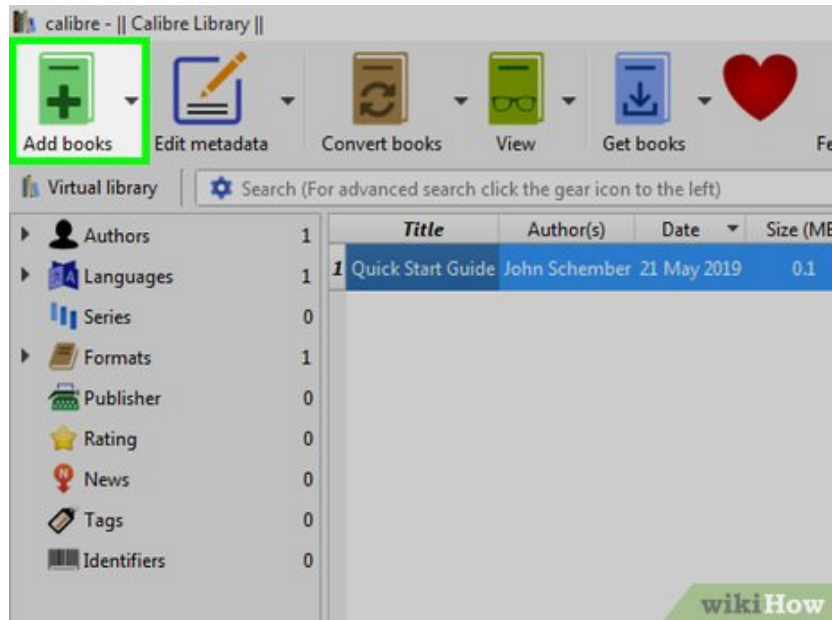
calibre - || Calibre Library ||

Add books Edit metadata Convert books View Get books Fe

Virtual library Search (For advanced search click the gear icon to the left)

Authors 1
Languages 1
Series 0
Formats 1
Publisher 0
Rating 0
News 0
Tags 0
Identifiers 0

| | Title | Author(s) | Date | Size (MB |
|---|---|---|---|---|
| 1 | Quick Start Guide | John Schember | 21 May 2019 | 0.1 |

wikiHow